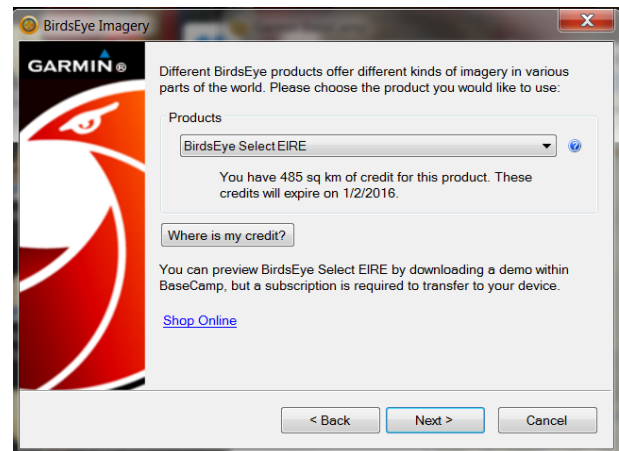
BirdsEye Imagery

GARMIN®

Different BirdsEye products offer different kinds of imagery in various parts of the world. Please choose the product you would like to use:

Products

BirdsEye Select EIRE

You have 485 sq km of credit for this product. These credits will expire on 1/2/2016.

Where is my credit?

You can preview BirdsEye Select EIRE by downloading a demo within BaseCamp, but a subscription is required to transfer to your device.

Shop Online

< Back

Next >

Cancel